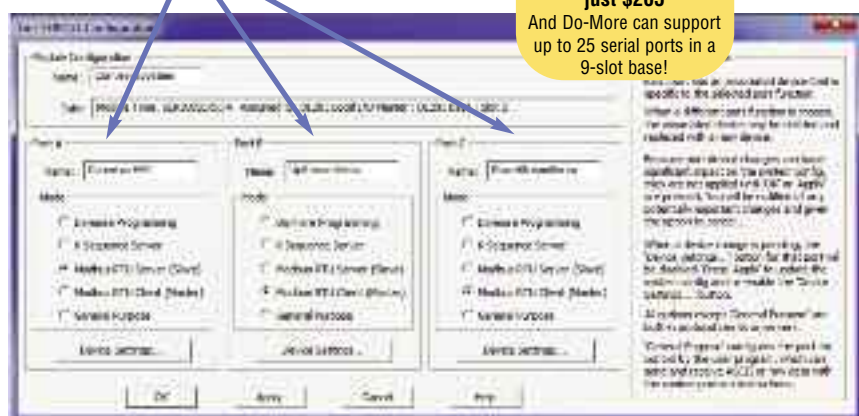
just $265
And Do-More can support up to 25 serial ports in a 9-slot base!

Module Configuration
Name:
Type:

Port 0
Name:
Mode:
Domore Programming
K-Sequence Server
Modbus RTU Server (Slave)
Modbus RTU Client (Master)
General Purpose
Device Settings...

Port 1
Name:
Mode:
Domore Programming
K-Sequence Server
Modbus RTU Server (Slave)
Modbus RTU Client (Master)
General Purpose
Device Settings...

Port 2
Name:
Mode:
Domore Programming
K-Sequence Server
Modbus RTU Server (Slave)
Modbus RTU Client (Master)
General Purpose
Device Settings...

OK
Apply
Cancel
Help

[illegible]